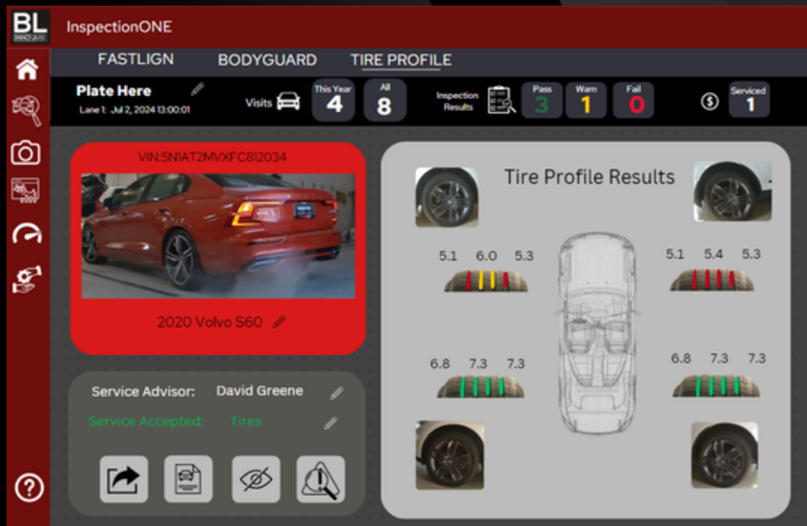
BL

InspectionONE

FASTLIGN BODYGUARD TIRE PROFILE

Plate Here
Lane 1: Jul 2, 2024 13:00:01

Visits

This Year 4

All 8

Inspection Results

Pass 3

Warn 1

Fail 0

Serviced 1

VIN:5N1AT2MVXFC812034

2020 Volvo S60

Service Advisor: David Greene

Service Accepted: Tires

Tire Profile Results

5.1 6.0 5.3

5.1 5.4 5.3

6.8 7.3 7.3

6.8 7.3 7.3